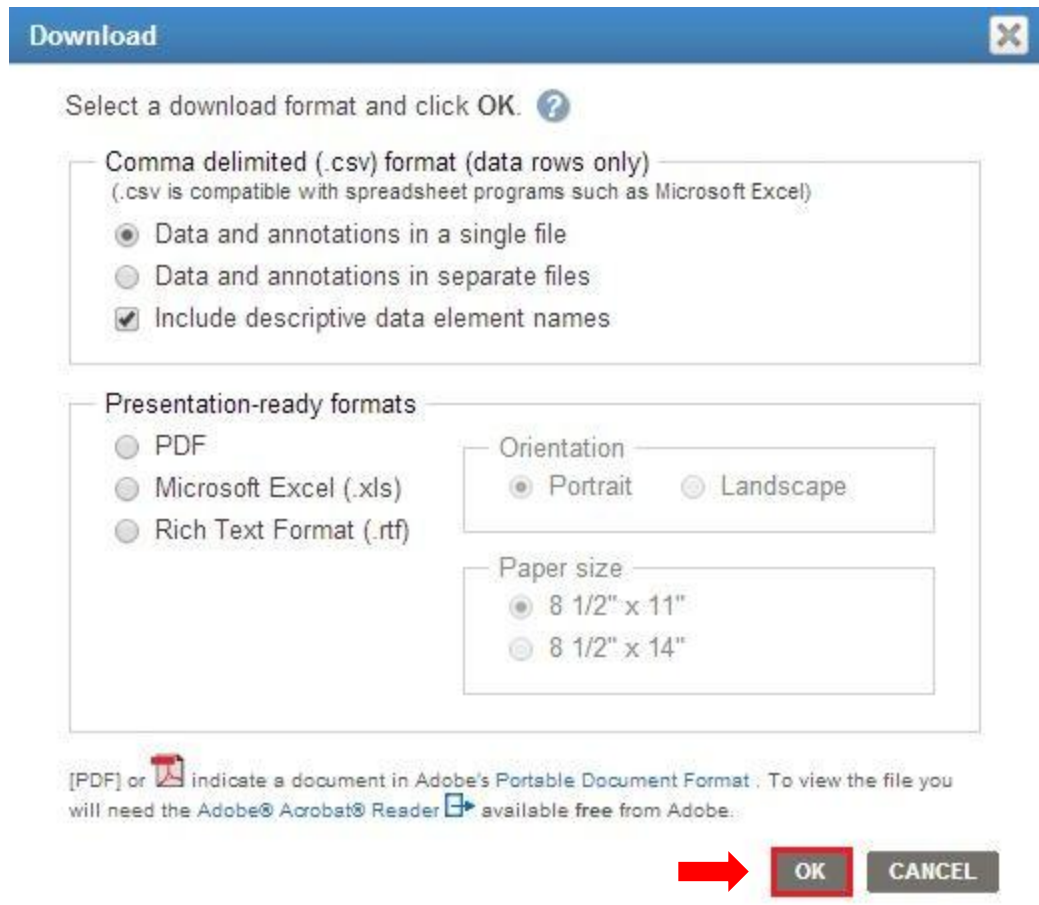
Download

Select a download format and click OK.

Comma delimited (.csv) format (data rows only)
(.csv is compatible with spreadsheet programs such as Microsoft Excel)

Data and annotations in a single file
Data and annotations in separate files
Include descriptive data element names

Presentation-ready formats

PDF
Microsoft Excel (.xls)
Rich Text Format (.rtf)

Orientation
Portrait
Landscape

Paper size
8 1/2" x 11"
8 1/2" x 14"

[PDF] or indicate a document in Adobe's Portable Document Format . To view the file you will need the Adobe® Acrobat® Reader available free from Adobe.

OK
CANCEL